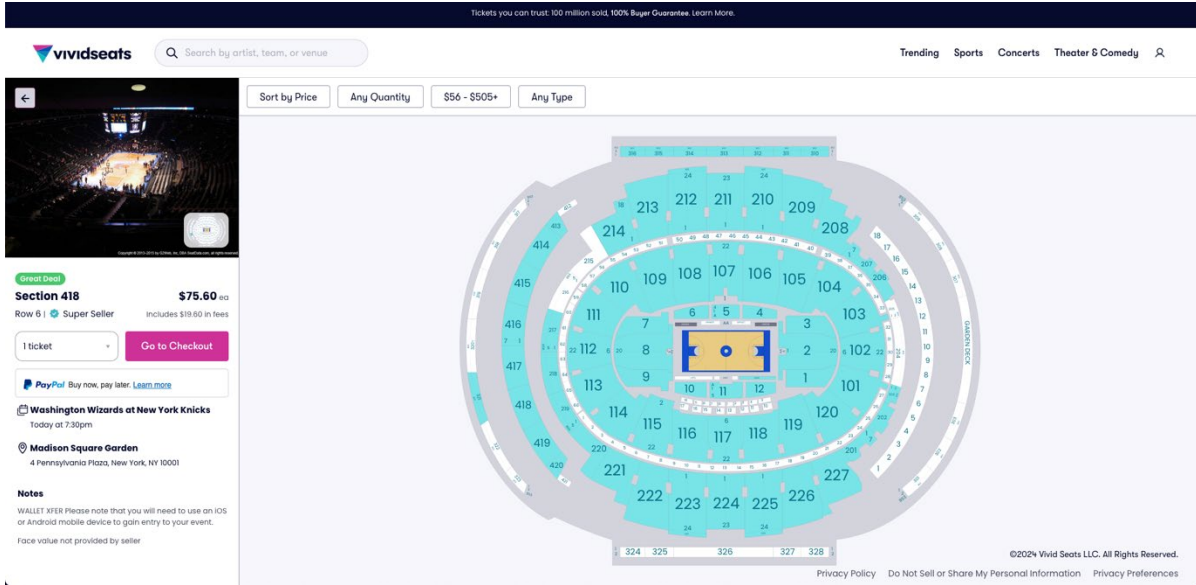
Tickets you can trust: 100 million sold, 100% Buyer Guarantee. Learn More.

vividseats

Search by artist, team, or venue

Trending Sports Concerts Theater & Comedy

Sort by Price Any Quantity $56 - $505+ Any Type

Great Deal

Section 418 $75.60 ea

Row 6 | Super Seller Includes $19.60 in fees

1 ticket

Go to Checkout

PayPal Buy now, pay later. Learn more

Washington Wizards at New York Knicks

Today at 7:30pm

Madison Square Garden

4 Pennsylvania Plaza, New York, NY 10001

Notes

WALLET XFER Please note that you will need to use an iOS or Android mobile device to gain entry to your event.

Face value not provided by seller

213 212 211 210 209 214 208 414 415 416 417 418 419 420 110 109 108 107 106 105 104 103 111 112 113 114 115 116 117 118 119 120 101 102 7 6 5 4 3 8 2 9 10 11 12 1 221 222 223 224 225 226 227 220 201 GARDEN DECK 324 325 326 327 328

©2024 Vivid Seats LLC. All Rights Reserved.

Privacy Policy Do Not Sell or Share My Personal Information Privacy Preferences